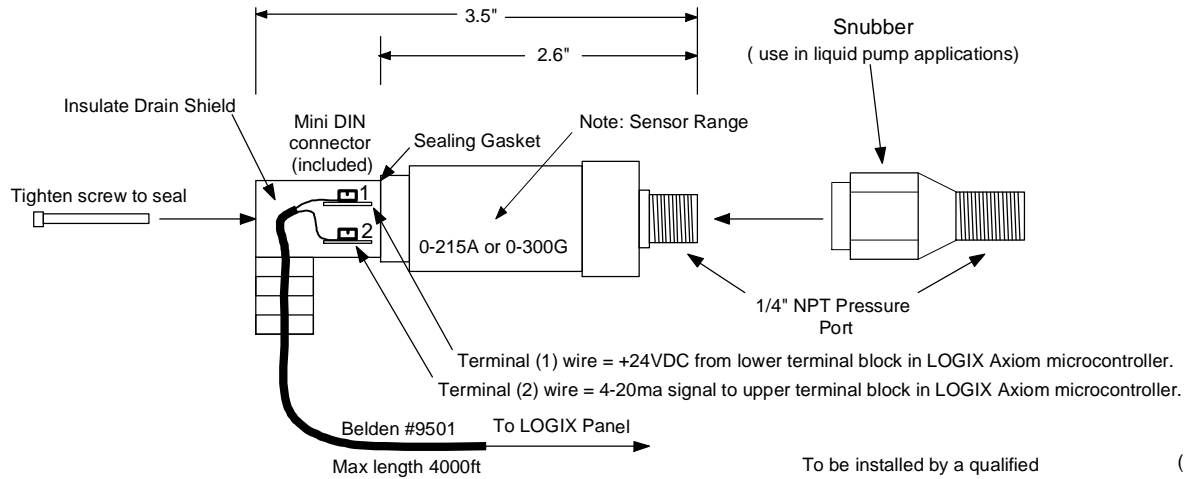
3.5"

2.6"

Snubber
( use in liquid pump applications)

Insulate Drain Shield

Mini DIN connector (included)

Sealing Gasket

Note: Sensor Range

Tighten screw to seal

1

2

0-215A or 0-300G

1/4" NPT Pressure Port

Terminal (1) wire = +24VDC from lower terminal block in LOGIX Axiom microcontroller.

Terminal (2) wire = 4-20ma signal to upper terminal block in LOGIX Axiom microcontroller.

Belden #9501

To LOGIX Panel

Max length 4000ft

To be installed by a qualified

(